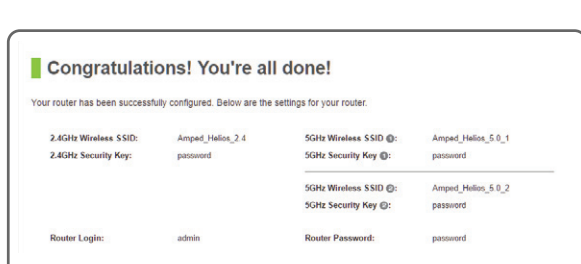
Congratulations! You're all done!

Your router has been successfully configured. Below are the settings for your router.

| | | | |
|---|---|---|---|
| 2.4GHz Wireless SSID: | Amped_Helios_2.4 | 5GHz Wireless SSID ❶: | Amped_Helios_5.0_1 |
| 2.4GHz Security Key: | password | 5GHz Security Key ❶: | password |
| | | 5GHz Wireless SSID ❷: | Amped_Helios_5.0_2 |
| | | 5GHz Security Key ❷: | password |
| Router Login: | admin | Router Password: | password |